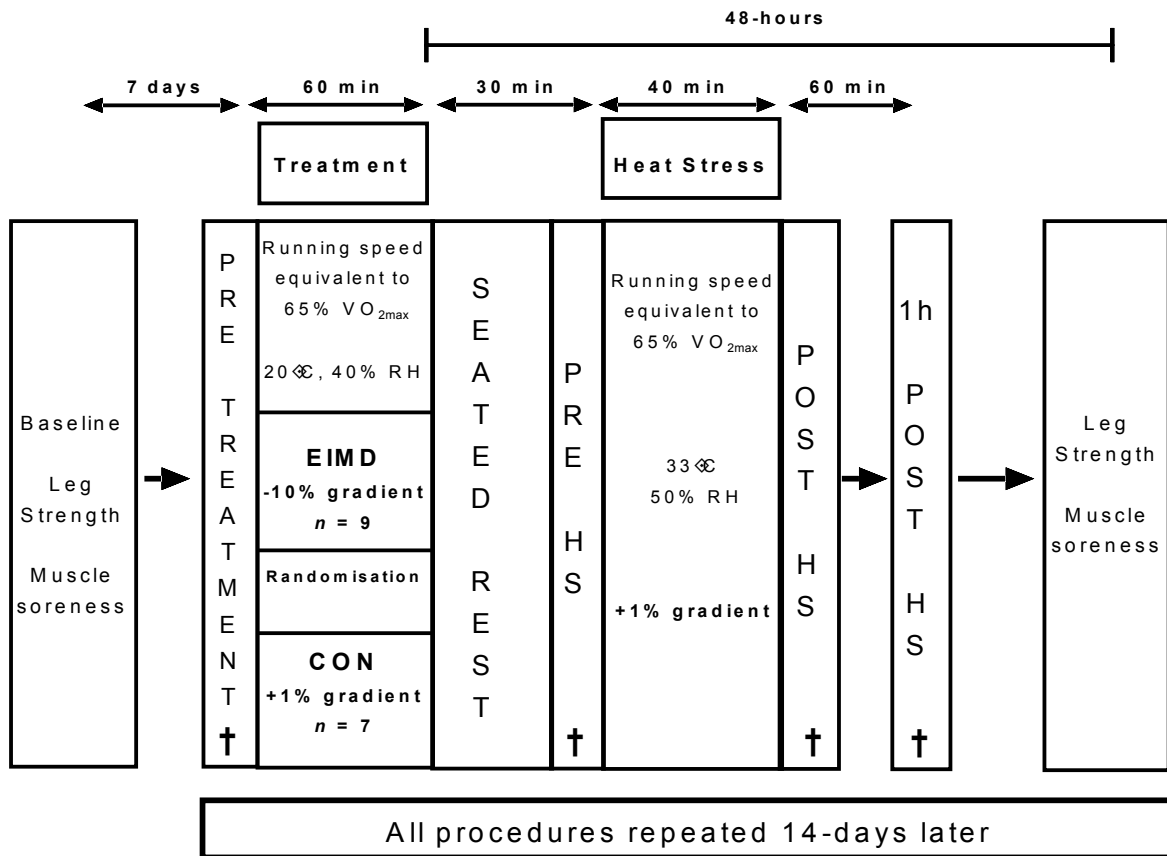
48-hours

7 days

60 min

30 min

40 min

60 min

Treatment

Heat Stress

Baseline

Leg Strength

Muscle soreness

PRE TREATMENT †

Running speed equivalent to 65% $VO_{2max}$

20 °C, 40% RH

EIMD
-10% gradient
$n$ = 9

Randomisation

CON
+1% gradient
$n$ = 7

SEATED REST

PRE HS †

Running speed equivalent to 65% $VO_{2max}$

33 °C
50% RH

+1% gradient

POST HS †

1h POST HS †

Leg Strength

Muscle soreness

All procedures repeated 14-days later